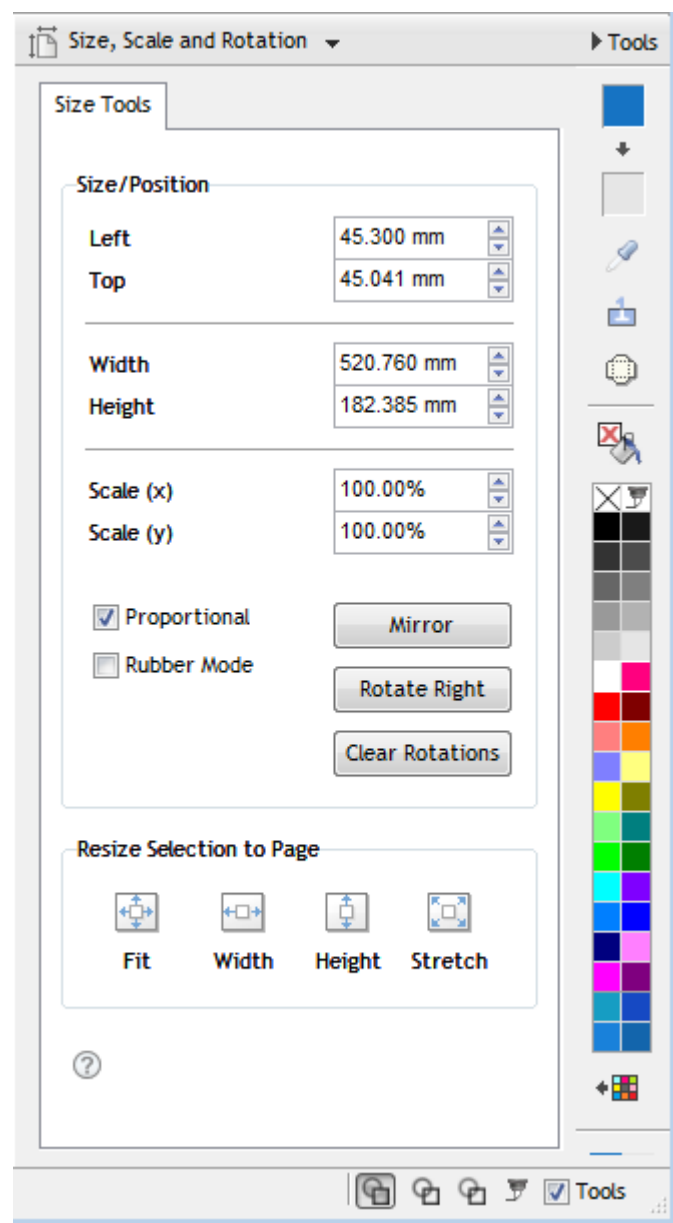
Size, Scale and Rotation

Tools

Size Tools

Size/Position

Left 45.300 mm
Top 45.041 mm

Width 520.760 mm
Height 182.385 mm

Scale (x) 100.00%
Scale (y) 100.00%

Proportional
Rubber Mode

Mirror
Rotate Right
Clear Rotations

Resize Selection to Page

Fit Width Height Stretch

?

Tools